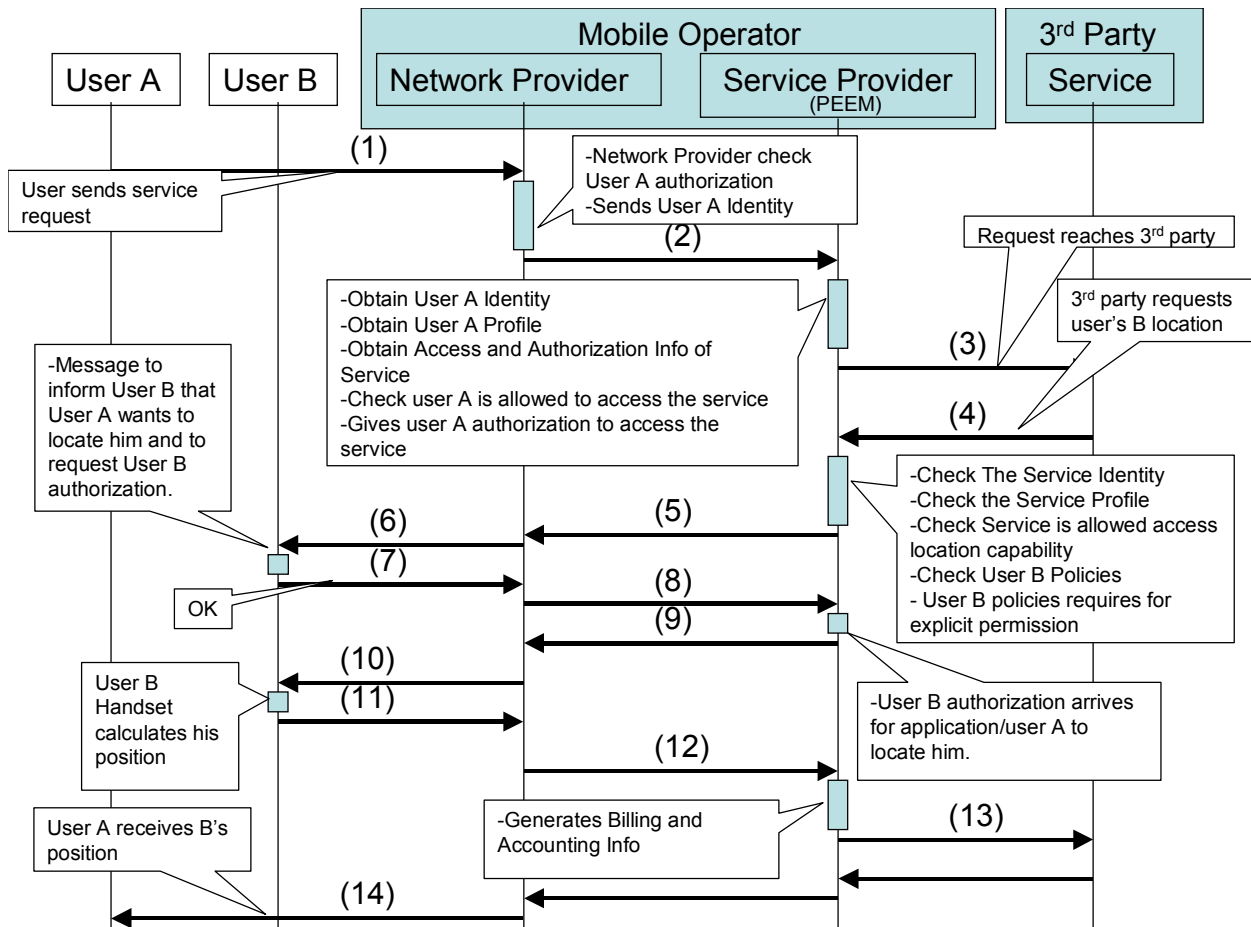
Mobile Operator

3$^{rd}$ Party

User A

User B

Network Provider

Service Provider

(PEEM)

Service

(1)

User sends service request

-Network Provider check User A authorization
-Sends User A Identity

(2)

Request reaches 3$^{rd}$ party

-Obtain User A Identity
-Obtain User A Profile
-Obtain Access and Authorization Info of Service
-Check user A is allowed to access the service
-Gives user A authorization to access the service

3$^{rd}$ party requests user's B location

(3)

-Message to inform User B that User A wants to locate him and to request User B authorization.

(4)

-Check The Service Identity
-Check the Service Profile
-Check Service is allowed access location capability
-Check User B Policies
- User B policies requires for explicit permission

(6)

(5)

(7)

(8)

OK

(9)

(10)

User B Handset calculates his position

(11)

-User B authorization arrives for application/user A to locate him.

(12)

User A receives B's position

-Generates Billing and Accounting Info

(13)

(14)